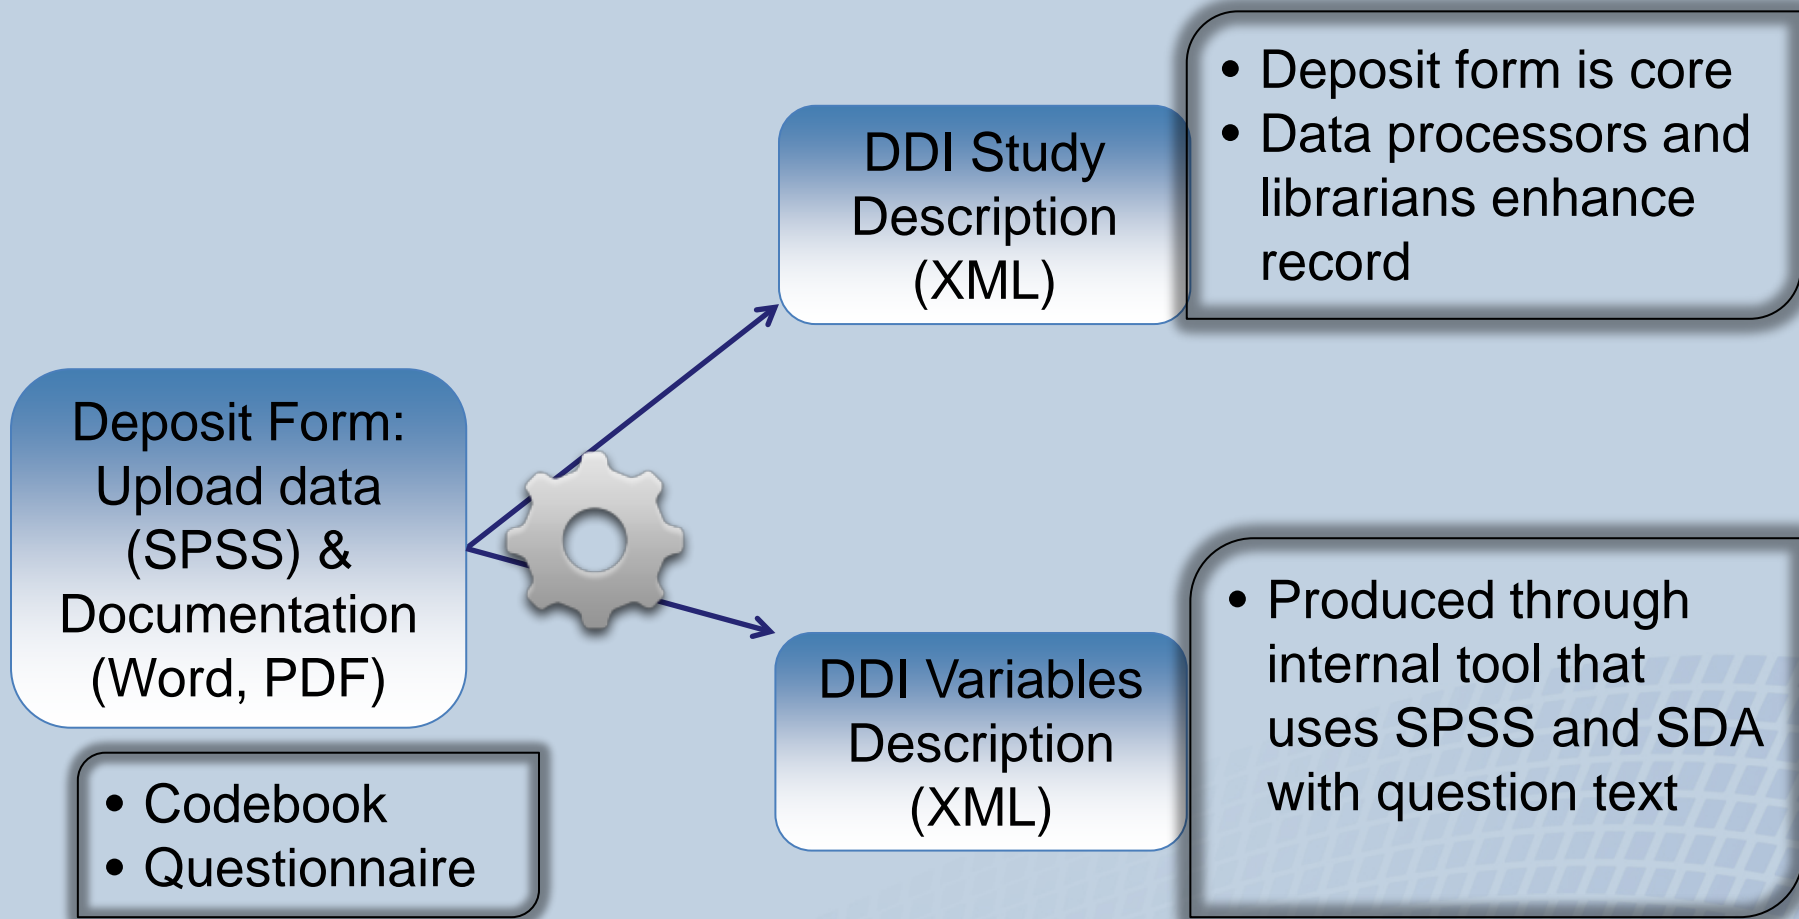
Deposit Form:
Upload data (SPSS) & Documentation (Word, PDF)

• Codebook
• Questionnaire

DDI Study Description (XML)

• Deposit form is core
• Data processors and librarians enhance record

DDI Variables Description (XML)

• Produced through internal tool that uses SPSS and SDA with question text